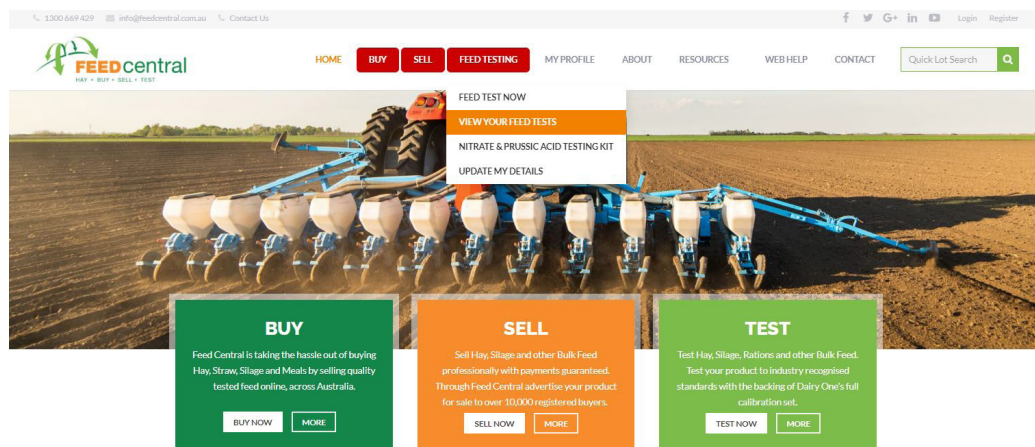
1300 669 429 info@feedcentral.com.au Contact Us

Login Register

FEEDcentral
HAY • BUY • SELL • TEST

HOME BUY SELL FEED TESTING MY PROFILE ABOUT RESOURCES WEB HELP CONTACT

Quick Lot Search

FEED TEST NOW
VIEW YOUR FEED TESTS
NITRATE & PRUSSIC ACID TESTING KIT
UPDATE MY DETAILS

BUY

Feed Central is taking the hassle out of buying Hay, Straw, Silage and Meals by selling quality tested feed online, across Australia.

BUY NOW MORE

SELL

Sell Hay, Silage and other Bulk Feed professionally with payments guaranteed. Through Feed Central advertise your product for sale to over 10,000 registered buyers.

SELL NOW MORE

TEST

Test Hay, Silage, Rations and other Bulk Feed. Test your product to industry recognised standards with the backing of Dairy One's full calibration set.

TEST NOW MORE